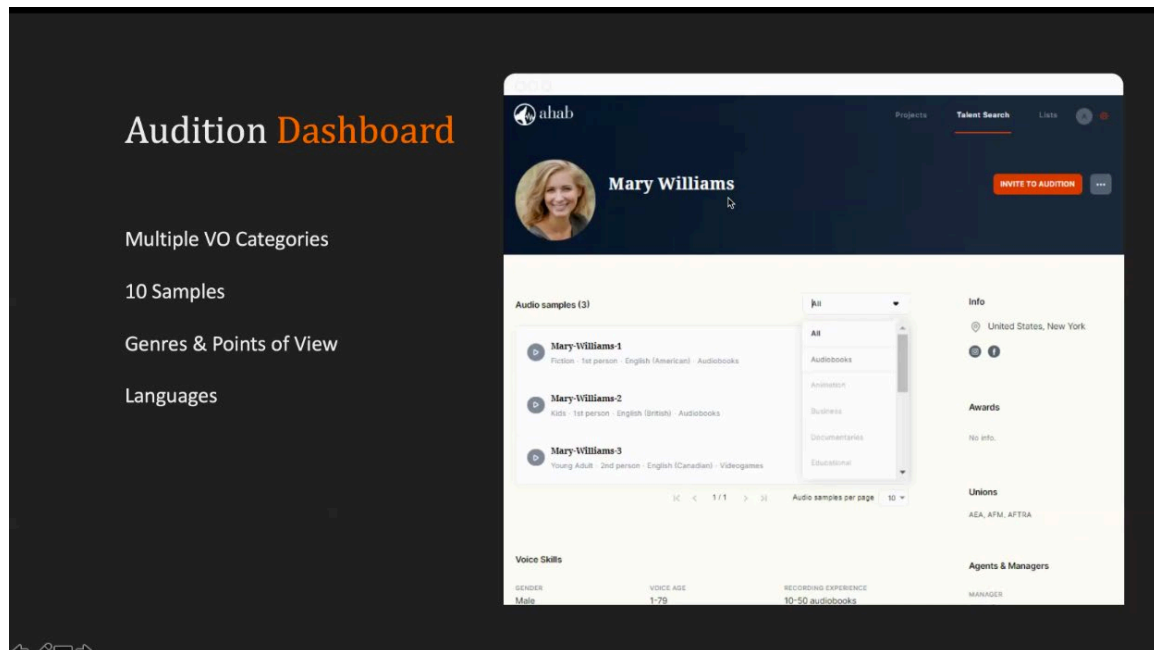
Audition Dashboard

Multiple VO Categories

10 Samples

Genres & Points of View

Languages

ahab

Projects Talent Search Lists

Mary Williams

INVITE TO AUDITION

...

Audio samples (3)

All

All
Audiobooks
Animation
Business
Documentaries
Educational

Mary-Williams-1
Fiction · 1st person · English (American) · Audiobooks

Mary-Williams-2
Kids · 1st person · English (British) · Audiobooks

Mary-Williams-3
Young Adult · 2nd person · English (Canadian) · Videogames

1/1

Audio samples per page 10

Info

United States, New York

Awards

No info.

Unions

AEA, AFM, AFTRA

Agents & Managers

MANAGER

Voice Skills

GENDER
Male

VOICE AGE
1-79

RECORDING EXPERIENCE
10-50 audiobooks